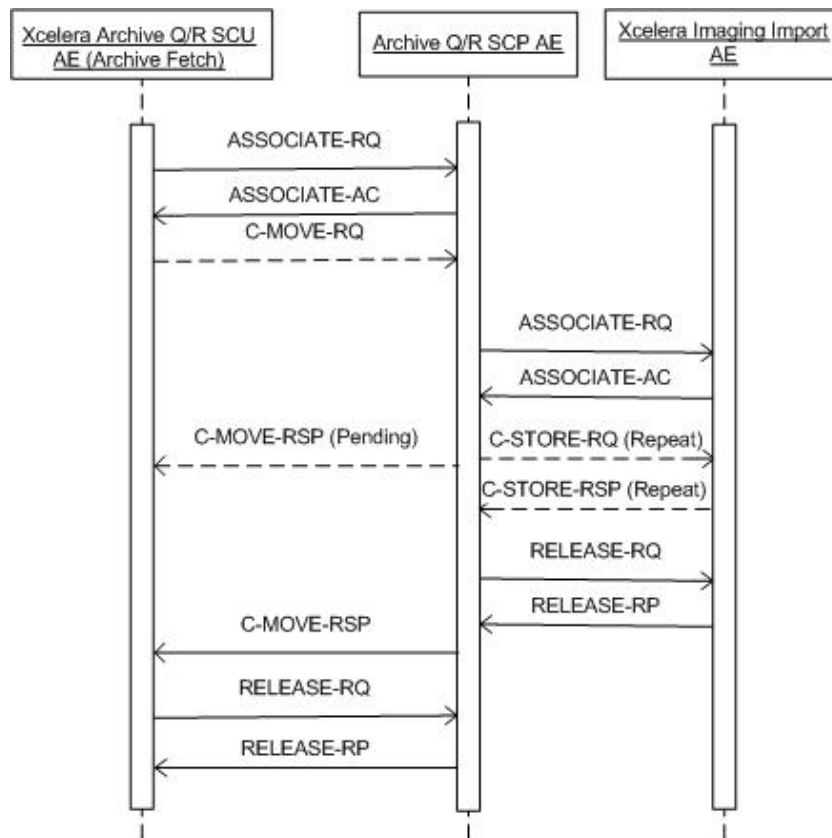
Xcelera Archive Q/R SCU AE (Archive Fetch)

Archive Q/R SCP AE

Xcelera Imaging Import AE

ASSOCIATE-RQ

ASSOCIATE-AC

C-MOVE-RQ

ASSOCIATE-RQ

ASSOCIATE-AC

C-MOVE-RSP (Pending)

C-STORE-RQ (Repeat)

C-STORE-RSP (Repeat)

RELEASE-RQ

RELEASE-RP

C-MOVE-RSP

RELEASE-RQ

RELEASE-RP